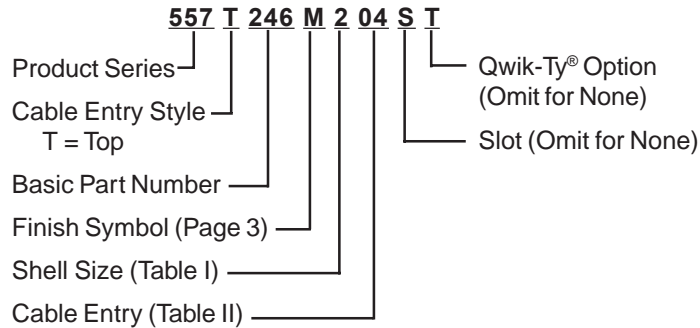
557 T 246 M 2 04 S T

Product Series

Cable Entry Style
T = Top

Basic Part Number

Finish Symbol (Page 3)

Shell Size (Table I)

Cable Entry (Table II)

Qwik-Ty® Option
(Omit for None)

Slot (Omit for None)